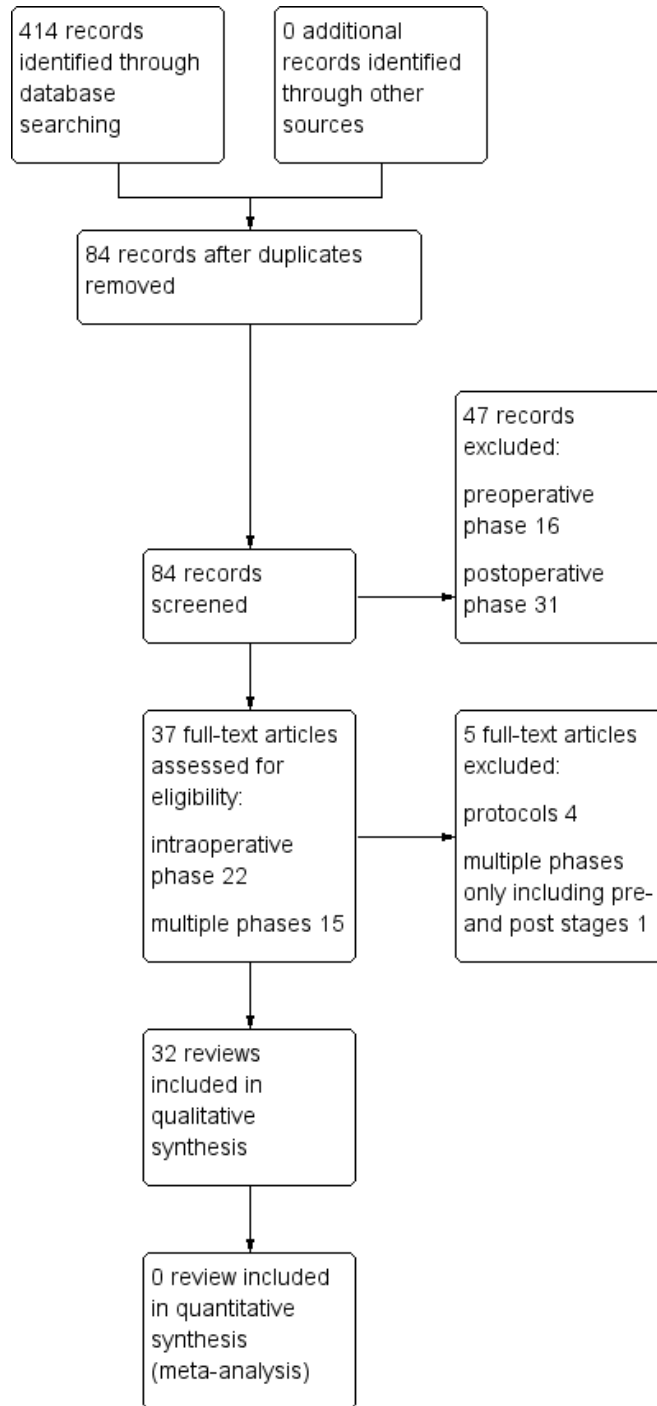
414 records identified through database searching

0 additional records identified through other sources

84 records after duplicates removed

47 records excluded:

preoperative phase 16

postoperative phase 31

84 records screened

37 full-text articles assessed for eligibility:

intraoperative phase 22

multiple phases 15

5 full-text articles excluded:

protocols 4

multiple phases only including pre- and post stages 1

32 reviews included in qualitative synthesis

0 review included in quantitative synthesis (meta-analysis)